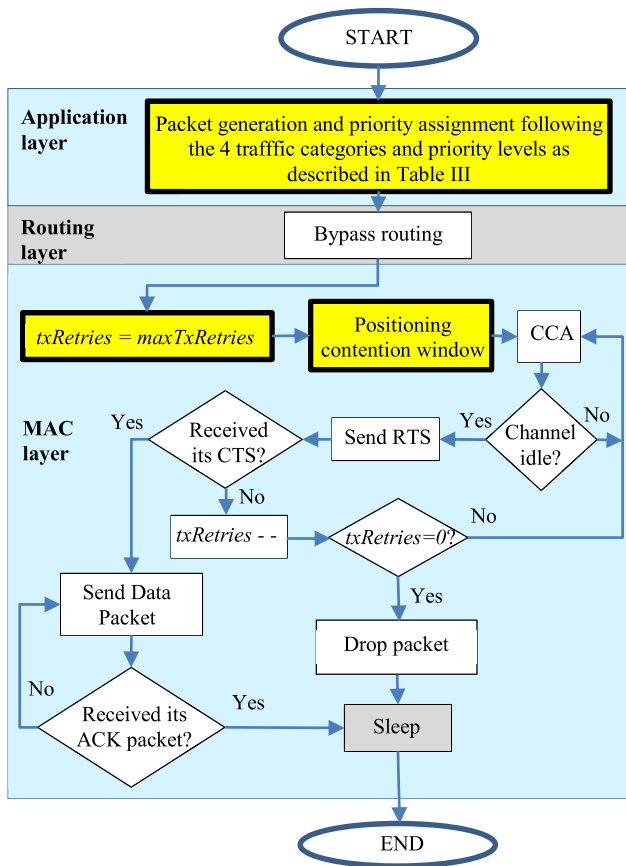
START

Application layer

Packet generation and priority assignment following the 4 trafffic categories and priority levels as described in Table III

Routing layer

Bypass routing

txRetries = maxTxRetries

Positioning contention window

CCA

MAC layer

Yes

Received its CTS?

Yes

Send RTS

Channel idle?

No

No

txRetries - -

txRetries=0?

No

Send Data Packet

Yes

Drop packet

No

Received its ACK packet?

Yes

Sleep

END